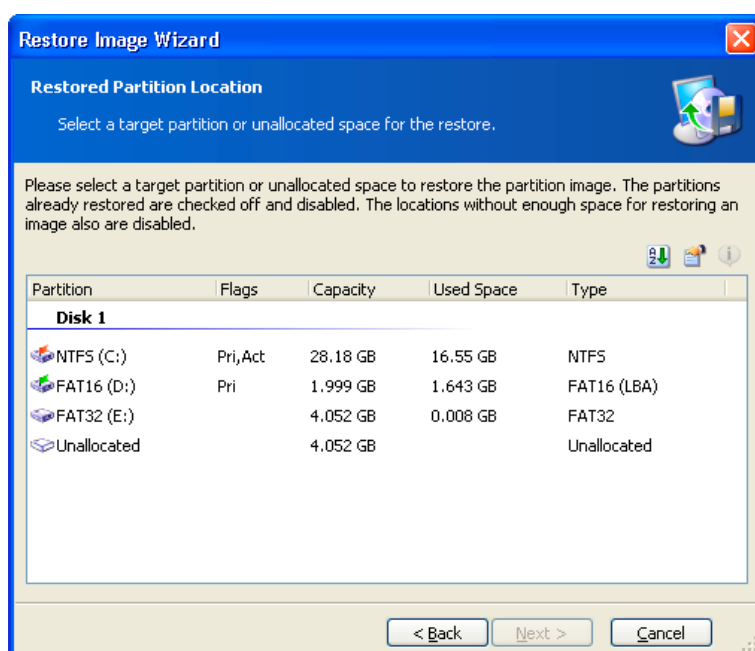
Restore Image Wizard

Restored Partition Location

Select a target partition or unallocated space for the restore.

Please select a target partition or unallocated space to restore the partition image. The partitions already restored are checked off and disabled. The locations without enough space for restoring an image also are disabled.

| Partition | Flags | Capacity | Used Space | Type |
|---|---|---|---|---|
| Disk 1 | | | | |
| NTFS (C:) | Pri,Act | 28.18 GB | 16.55 GB | NTFS |
| FAT16 (D:) | Pri | 1.999 GB | 1.643 GB | FAT16 (LBA) |
| FAT32 (E:) | | 4.052 GB | 0.008 GB | FAT32 |
| Unallocated | | 4.052 GB | | Unallocated |

< Back  Next >  Cancel